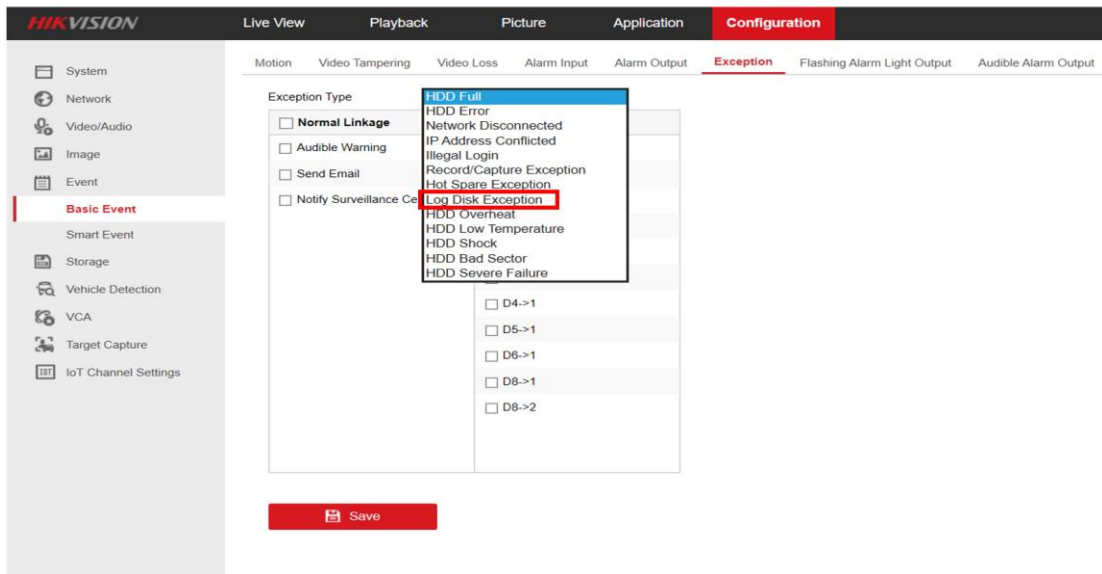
HIKVISION

Live View Playback Picture Application Configuration

System
Network
Video/Audio
Image
Event
Basic Event
Smart Event
Storage
Vehicle Detection
VCA
Target Capture
IoT Channel Settings

Motion Video Tampering Video Loss Alarm Input Alarm Output Exception Flashing Alarm Light Output Audible Alarm Output

Exception Type

HDD Full
HDD Error
Network Disconnected
IP Address Conflicted
Illegal Login
Record/Capture Exception
Hot Spare Exception
Log Disk Exception
HDD Overheat
HDD Low Temperature
HDD Shock
HDD Bad Sector
HDD Severe Failure

Normal Linkage
Audible Warning
Send Email
Notify Surveillance Ce

D4->1
D5->1
D6->1
D8->1
D8->2

Save